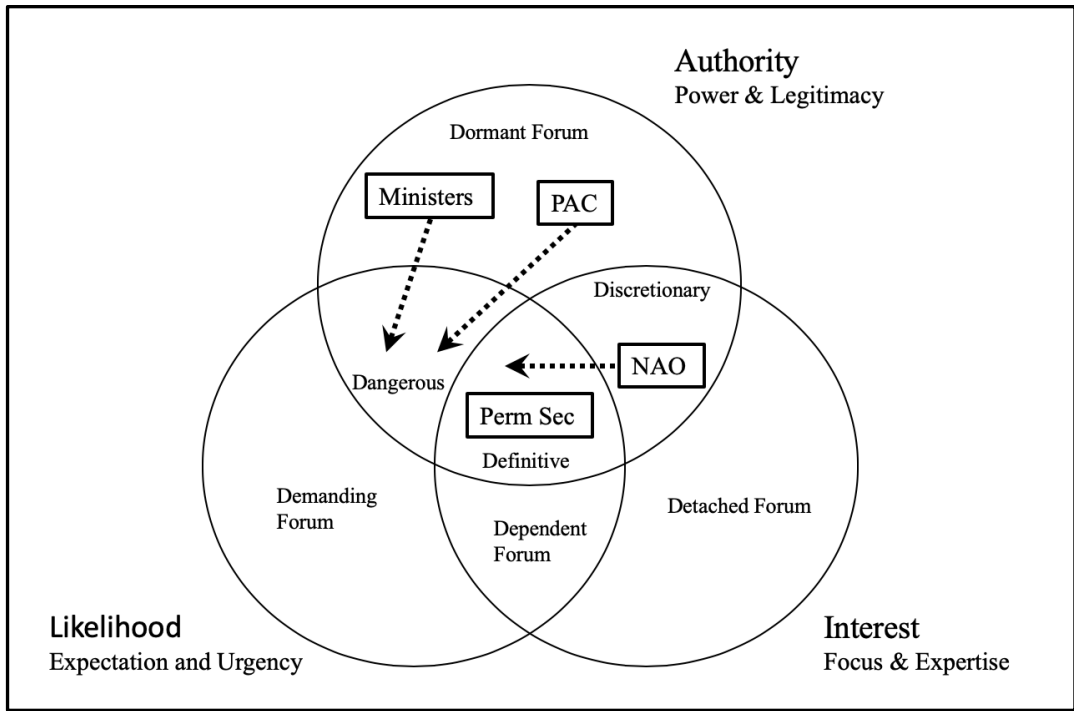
Authority
Power & Legitimacy

Dormant Forum

Ministers

PAC

Discretionary

NAO

Dangerous

Perm Sec

Definitive

Demanding Forum

Dependent Forum

Detached Forum

Likelihood
Expectation and Urgency

Interest
Focus & Expertise